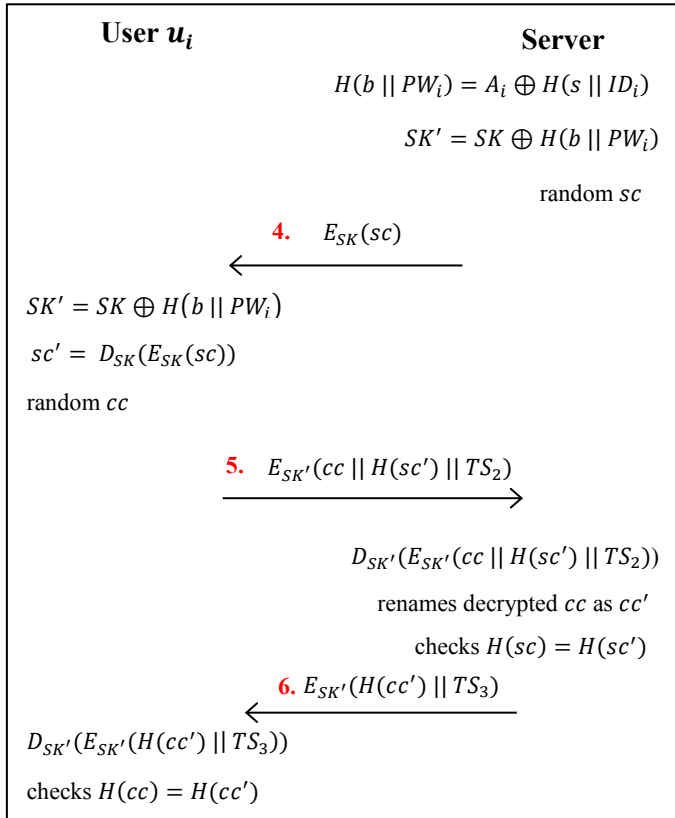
User $u_i$

Server

$H(b \,||\, PW_i) = A_i \oplus H(s \,||\, ID_i)$

$SK' = SK \oplus H(b \,||\, PW_i)$

random $sc$

4. $E_{SK}(sc)$

$SK' = SK \oplus H(b \,||\, PW_i)$

$sc' = D_{SK}(E_{SK}(sc))$

random $cc$

5. $E_{SK'}(cc \,||\, H(sc') \,||\, TS_2)$

$D_{SK'}(E_{SK'}(cc \,||\, H(sc') \,||\, TS_2))$

renames decrypted $cc$ as $cc'$

checks $H(sc) = H(sc')$

6. $E_{SK'}(H(cc') \,||\, TS_3)$

$D_{SK'}(E_{SK'}(H(cc') \,||\, TS_3))$

checks $H(cc) = H(cc')$